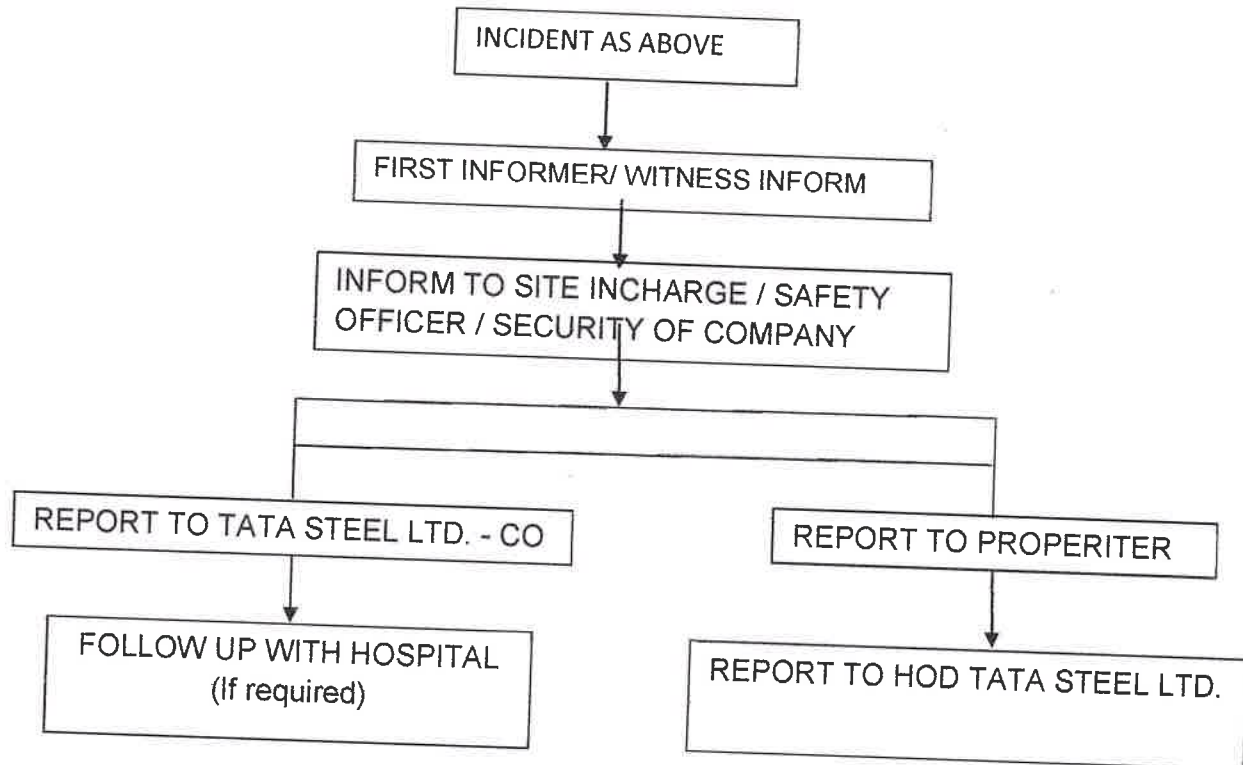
INCIDENT AS ABOVE

FIRST INFORMER/ WITNESS INFORM

INFORM TO SITE INCHARGE / SAFETY OFFICER / SECURITY OF COMPANY

REPORT TO TATA STEEL LTD. - CO

REPORT TO PROPERITER

FOLLOW UP WITH HOSPITAL (If required)

REPORT TO HOD TATA STEEL LTD.